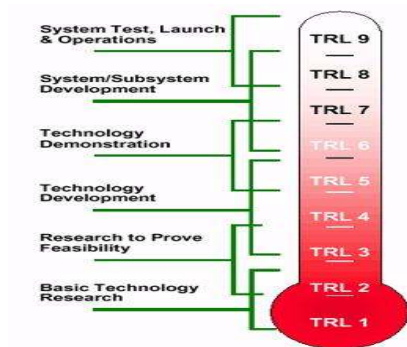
System Test, Launch & Operations

System/Subsystem Development

Technology Demonstration

Technology Development

Research to Prove Feasibility

Basic Technology Research

TRL 9
TRL 8
TRL 7
TRL 6
TRL 5
TRL 4
TRL 3
TRL 2
TRL 1